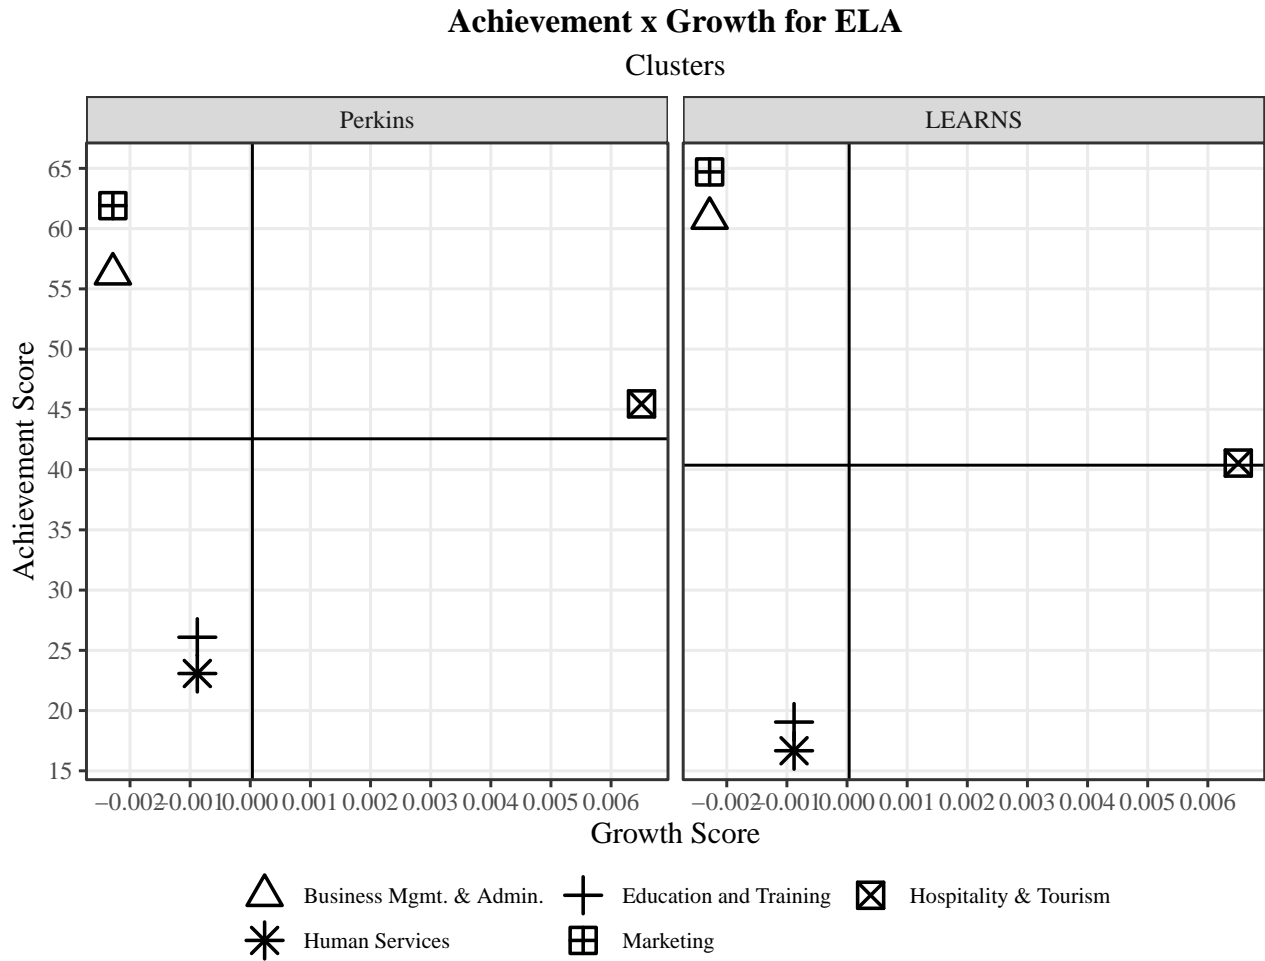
Achievement x Growth for ELA
Clusters

Perkins

LEARNS

65
60
55
50
45
40
35
30
25
20
15

Achievement Score

−0.002 −0.001 0.000 0.001 0.002 0.003 0.004 0.005 0.006

−0.002 −0.001 0.000 0.001 0.002 0.003 0.004 0.005 0.006

Growth Score

Business Mgmt. & Admin.
Education and Training
Hospitality & Tourism
Human Services
Marketing